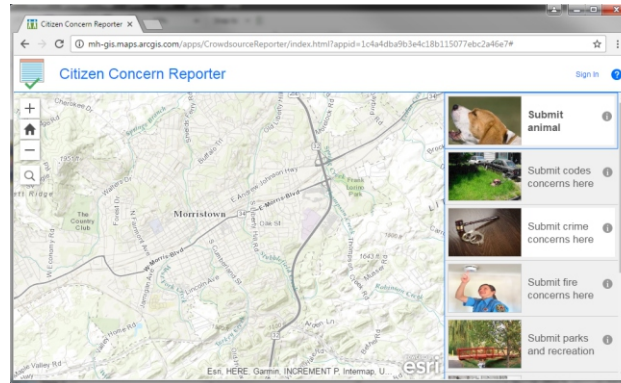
Citizen Concern Reporter ×

mh-gis.maps.arcgis.com/apps/CrowdsourceReporter/index.html?appid=1c4a4dba9b3e4c18b115077ebc2a46e7#

Citizen Concern Reporter

Sign In

+

−

Morristown

The Country Club

W Morris Blvd

E Morris Blvd

E Andrew Johnson Hwy

Esri, HERE, Garmin, INCREMENT P, Intermap, U...

esri

Submit animal

Submit codes concerns here

Submit crime concerns here

Submit fire concerns here

Submit parks and recreation